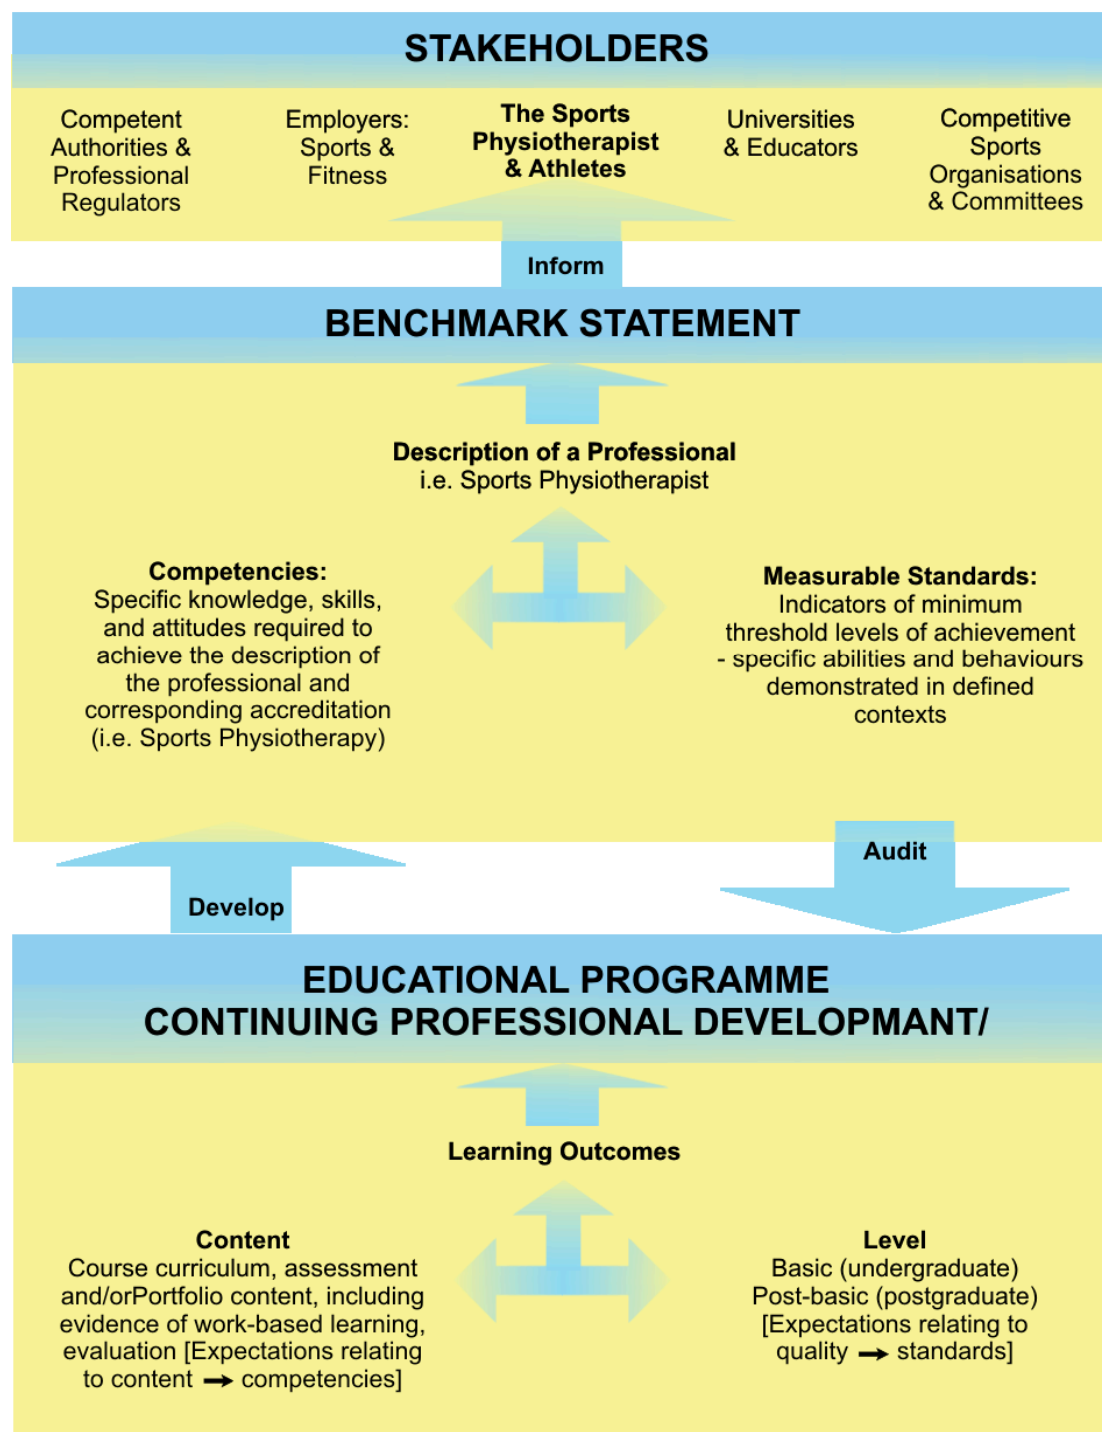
STAKEHOLDERS

Competent Authorities & Professional Regulators

Employers: Sports & Fitness

The Sports Physiotherapist & Athletes

Universities & Educators

Competitive Sports Organisations & Committees

Inform

BENCHMARK STATEMENT

Description of a Professional
i.e. Sports Physiotherapist

Competencies:
Specific knowledge, skills, and attitudes required to achieve the description of the professional and corresponding accreditation (i.e. Sports Physiotherapy)

Measurable Standards:
Indicators of minimum threshold levels of achievement - specific abilities and behaviours demonstrated in defined contexts

Develop

Audit

EDUCATIONAL PROGRAMME
CONTINUING PROFESSIONAL DEVELOPMANT/

Learning Outcomes

Content
Course curriculum, assessment and/orPortfolio content, including evidence of work-based learning, evaluation [Expectations relating to content → competencies]

Level
Basic (undergraduate)
Post-basic (postgraduate)
[Expectations relating to quality → standards]